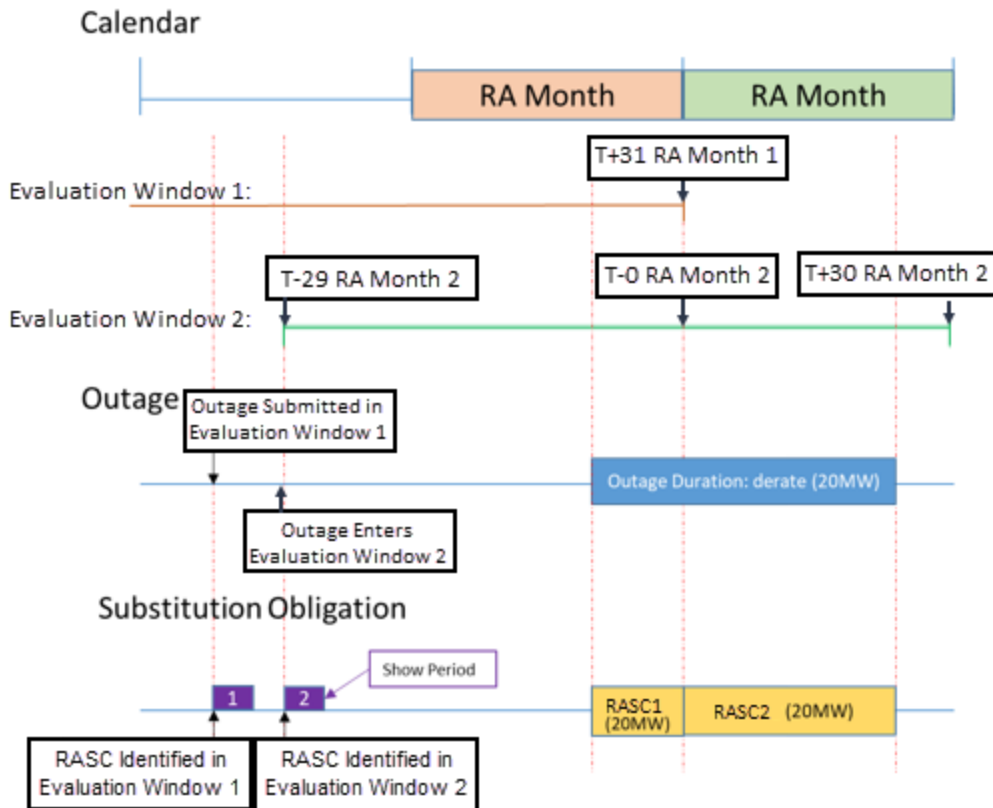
Calendar

RA Month

RA Month

T+31 RA Month 1

Evaluation Window 1:

T-29 RA Month 2

T-0 RA Month 2

T+30 RA Month 2

Evaluation Window 2:

Outage

Outage Submitted in Evaluation Window 1

Outage Duration: derate (20MW)

Outage Enters Evaluation Window 2

Substitution Obligation

Show Period

1

2

RASC1 (20MW)

RASC2 (20MW)

RASC Identified in Evaluation Window 1

RASC Identified in Evaluation Window 2